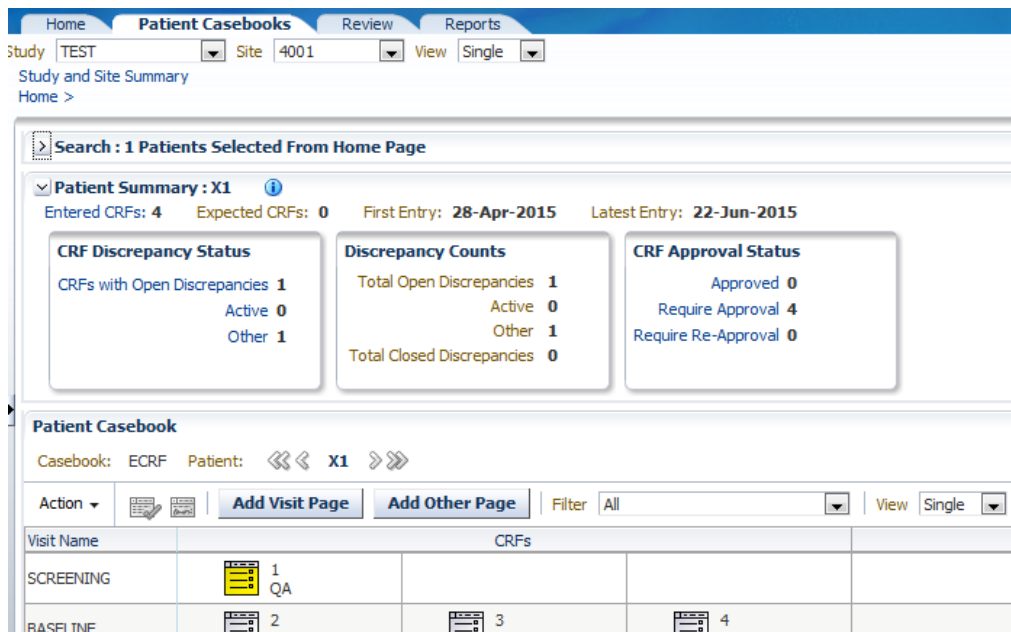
Home | Patient Casebooks | Review | Reports

Study TEST Site 4001 View Single

Study and Site Summary
Home >

Search : 1 Patients Selected From Home Page

Patient Summary : X1

Entered CRFs: 4 Expected CRFs: 0 First Entry: 28-Apr-2015 Latest Entry: 22-Jun-2015

CRF Discrepancy Status
CRFs with Open Discrepancies 1
Active 0
Other 1

Discrepancy Counts
Total Open Discrepancies 1
Active 0
Other 1
Total Closed Discrepancies 0

CRF Approval Status
Approved 0
Require Approval 4
Require Re-Approval 0

Patient Casebook

Casebook: ECRF Patient: X1

Action Add Visit Page Add Other Page Filter All View Single

| Visit Name | CRFs | | |
|---|---|---|---|
| SCREENING | 1 QA | | |
| BASELINE | 2 | 3 | 4 |